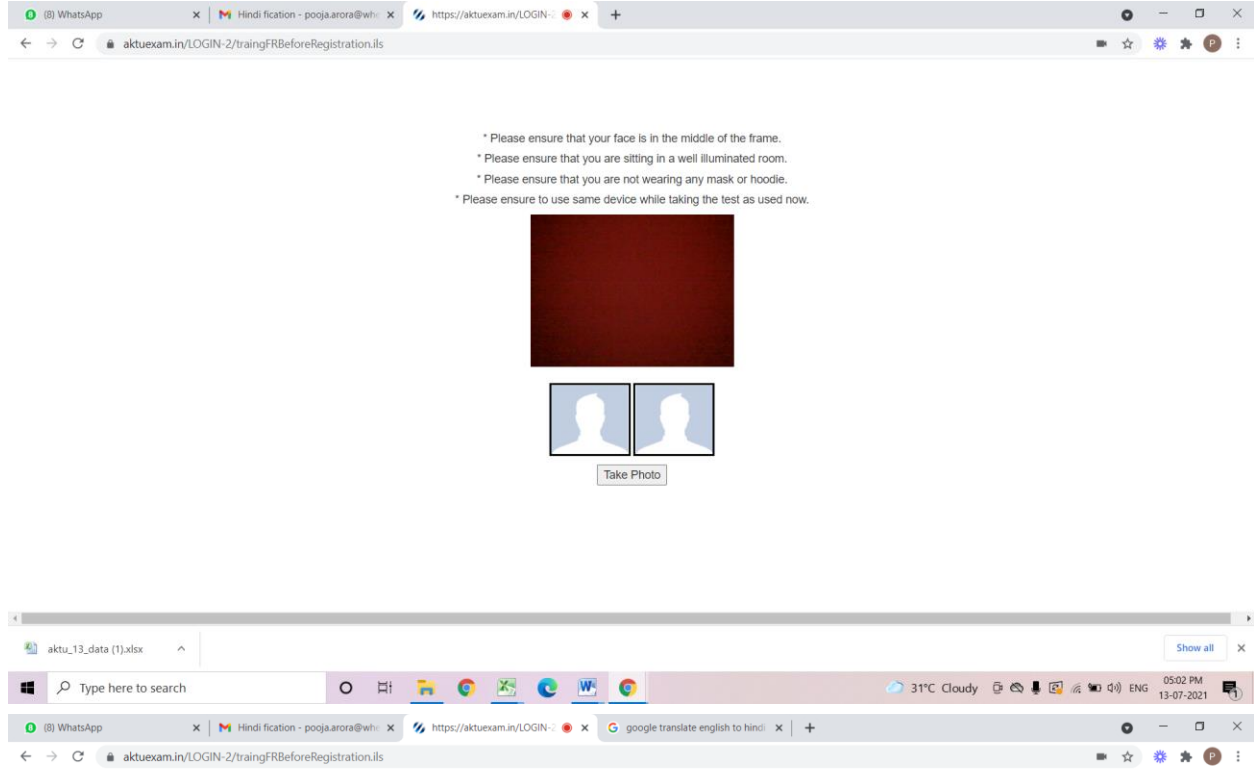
(8) WhatsApp
Hindi fication - pooja.arora@wh
https://aktuexam.in/LOGIN-2
aktuexam.in/LOGIN-2/traingFRBeforeRegistration.ils

* Please ensure that your face is in the middle of the frame.
* Please ensure that you are sitting in a well illuminated room.
* Please ensure that you are not wearing any mask or hoodie.
* Please ensure to use same device while taking the test as used now.

Take Photo

aktu_13_data (1).xlsx
Show all

Type here to search
31°C Cloudy ENG 05:02 PM 13-07-2021

(8) WhatsApp
Hindi fication - pooja.arora@wh
https://aktuexam.in/LOGIN-2
google translate english to hindi
aktuexam.in/LOGIN-2/traingFRBeforeRegistration.ils